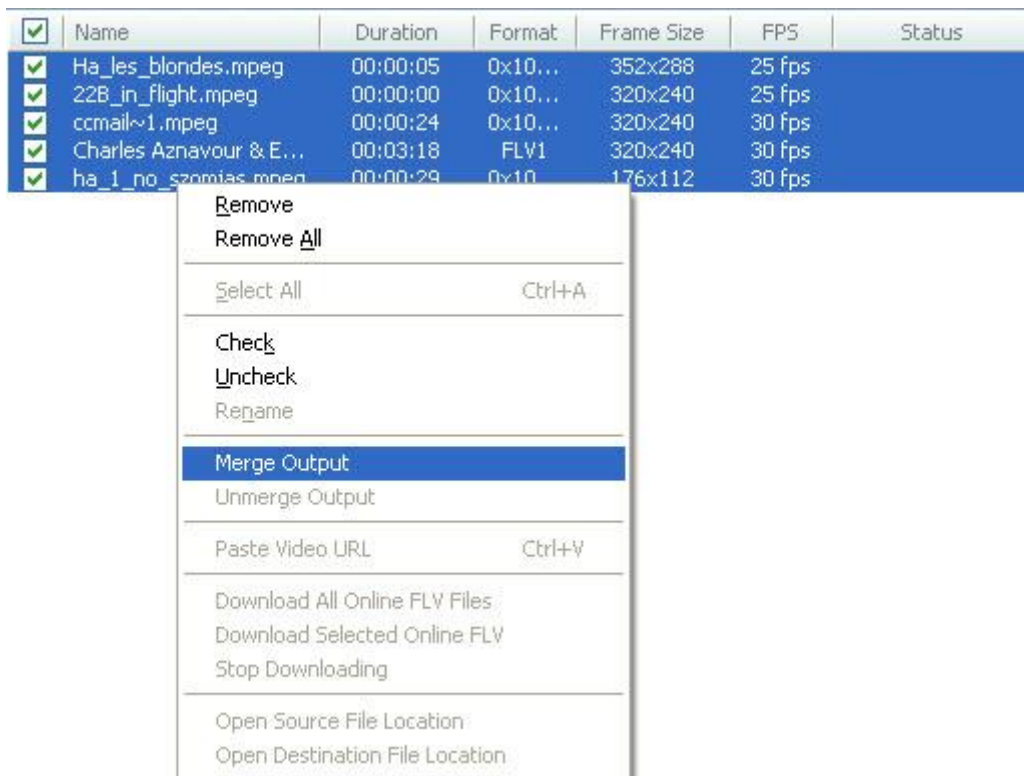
| Name | Duration | Format | Frame Size | FPS | Status |
|---|---|---|---|---|---|
| Ha_les_blondes.mpeg | 00:00:05 | 0x10… | 352x288 | 25 fps | |
| 22B_in_flight.mpeg | 00:00:00 | 0x10… | 320x240 | 25 fps | |
| ccmail~1.mpeg | 00:00:24 | 0x10… | 320x240 | 30 fps | |
| Charles Aznavour & E… | 00:03:18 | FLV1 | 320x240 | 30 fps | |
| ha_1_no_szomjas.mpeg | 00:00:29 | 0x10… | 176x112 | 30 fps | |

Remove
Remove All

Select All Ctrl+A

Check
Uncheck
Rename

Merge Output
Unmerge Output

Paste Video URL Ctrl+V

Download All Online FLV Files
Download Selected Online FLV
Stop Downloading

Open Source File Location
Open Destination File Location